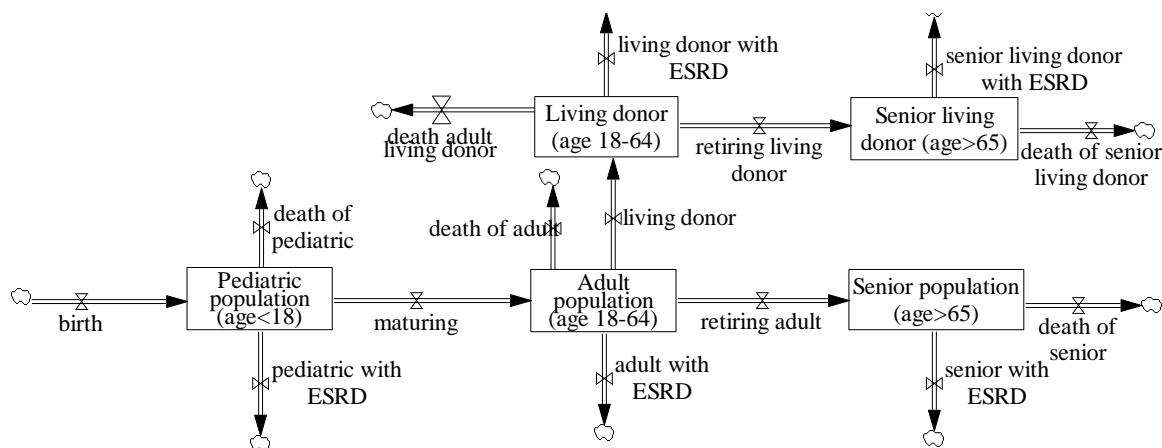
living donor with ESRD

senior living donor with ESRD

Living donor (age 18-64)

Senior living donor (age>65)

death adult living donor

retiring living donor

death of senior living donor

death of pediatric

death of adult

living donor

birth

Pediatric population (age<18)

maturing

Adult population (age 18-64)

retiring adult

Senior population (age>65)

death of senior

pediatric with ESRD

adult with ESRD

senior with ESRD